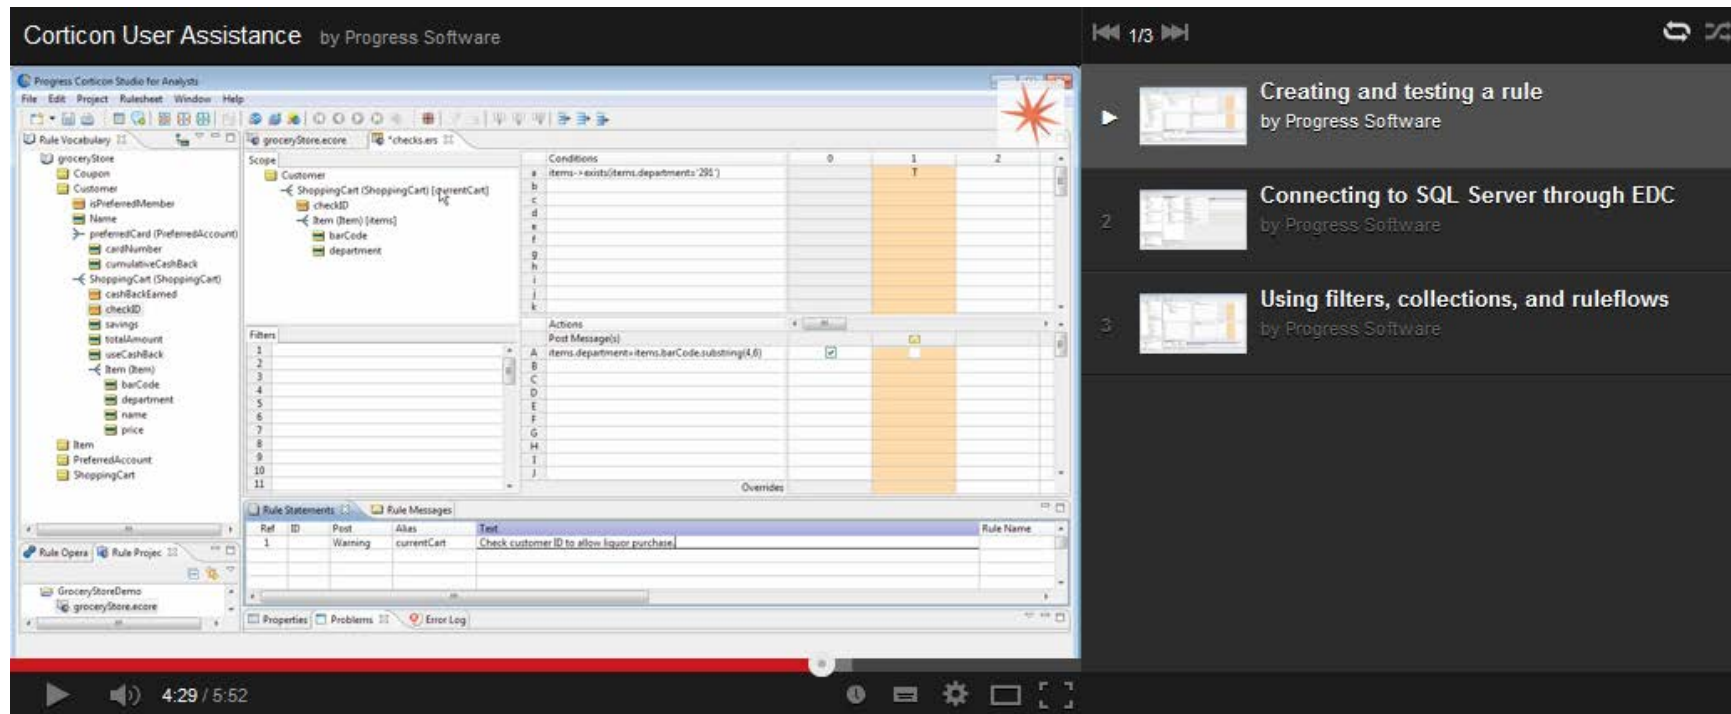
Corticon User Assistance by Progress Software

1/3

Progress Corticon Studio for Analysts

File Edit Project Rulesheet Window Help

Rule Vocabulary

groceryStore
Coupon
Customer
isPreferredMember
Name
preferredCard (PreferredAccount)
cardNumber
cumulativeCashBack
ShoppingCart (ShoppingCart)
cashBackEarned
checkID
savings
totalAmount
useCashBack
Item (Item)
barCode
department
name
price
Item
PreferredAccount
ShoppingCart

groceryStore.ecore *checks.ers

Scope
Customer
ShoppingCart (ShoppingCart) [currentCart]
checkID
Item (Item) [items]
barCode
department

Filters
1
2
3
4
5
6
7
8
9
10
11

Conditions
a items->exists(items.department='291')
b
c
d
e
f
g
h
i
j
k

0 1 2
T

Actions
Post Message(s)
A items.department=items.barCode.substring(4,6)
B
C
D
E
F
G
H
I
J
Overrides

Rule Statements Rule Messages

| Ref | ID | Post | Alias | Text | Rule Name |
|---|---|---|---|---|---|
| 1 | | Warning | currentCart | Check customer ID to allow liquor purchase. | |

Rule Opera Rule Projec

GroceryStoreDemo
groceryStore.ecore

Properties Problems Error Log

4:29 / 5:52

Creating and testing a rule
by Progress Software

2
Connecting to SQL Server through EDC
by Progress Software

3
Using filters, collections, and ruleflows
by Progress Software